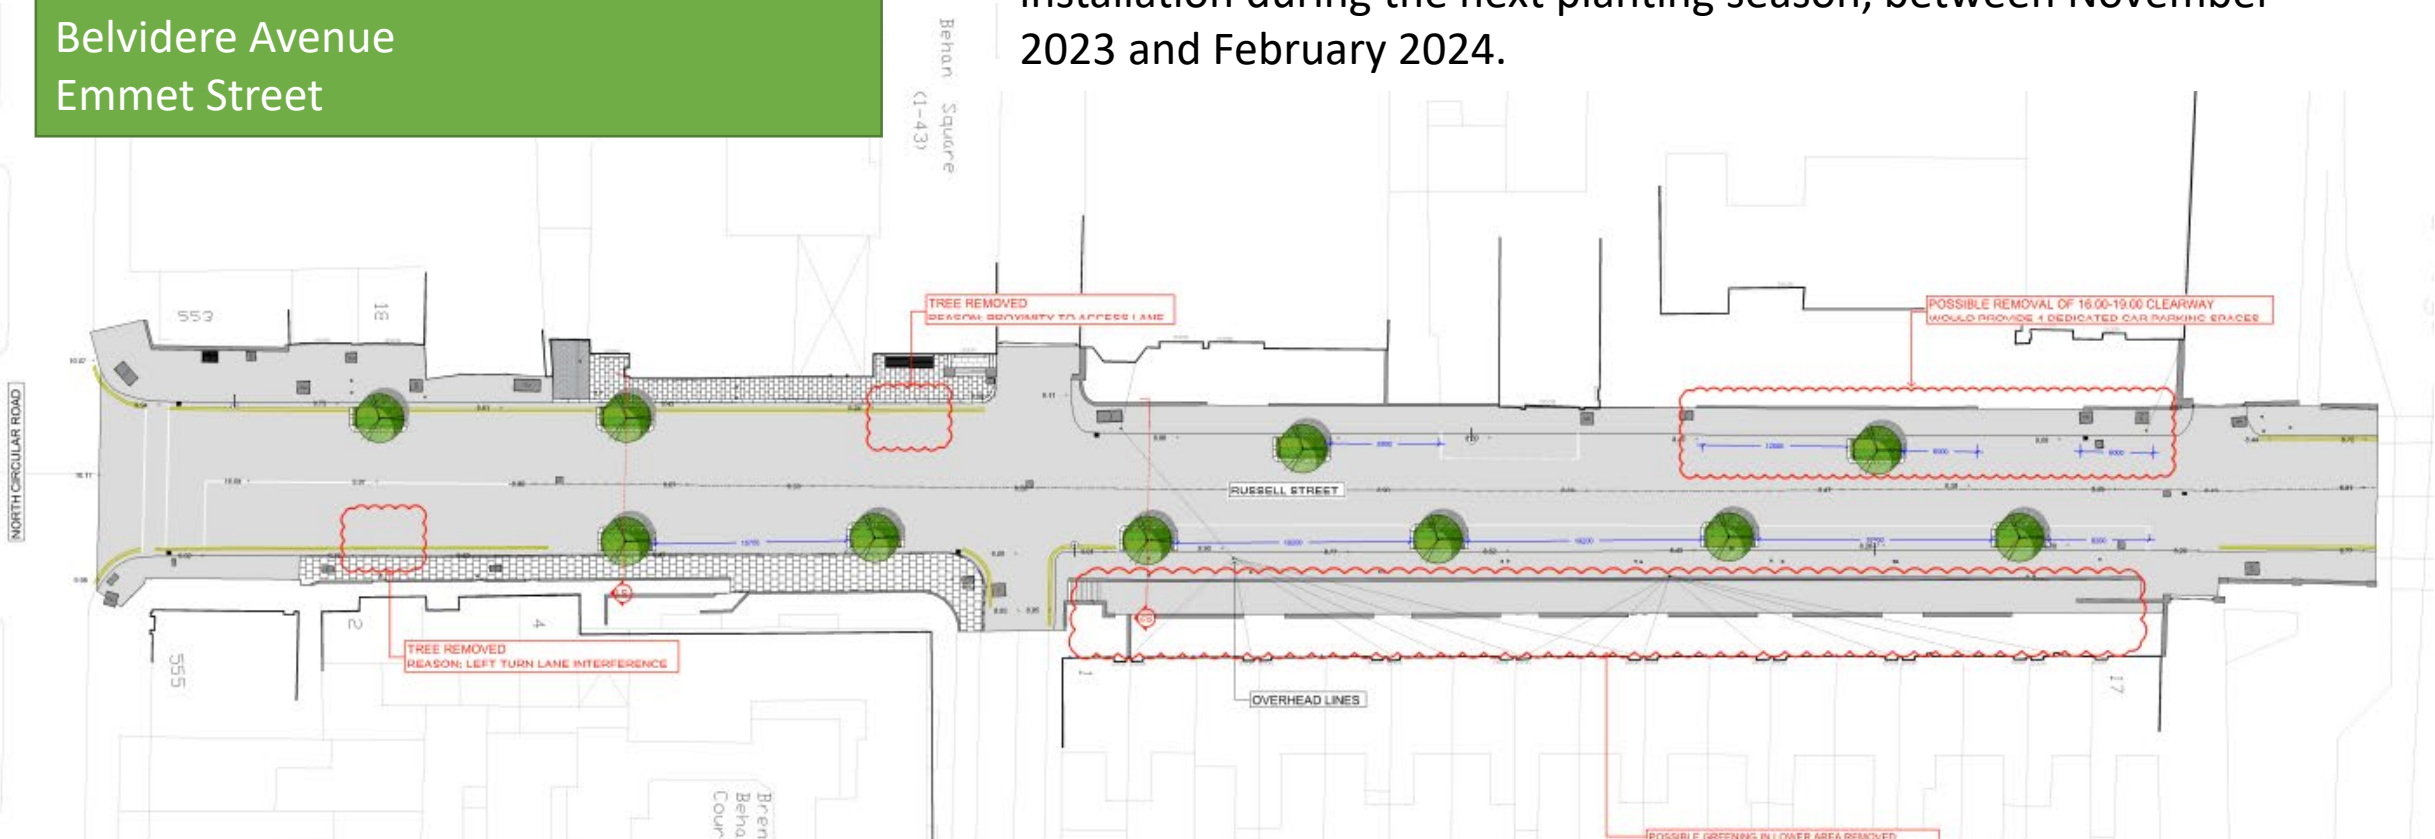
Belvidere Avenue
Emmet Street

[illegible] 2023 and February 2024.

Behan Square (1-43)

553

18

TREE REMOVED
REASON: PROXIMITY TO ACCESS LANE

POSSIBLE REMOVAL OF 16.00-19.00 CLEARWAY
WOULD PROVIDE 4 DEDICATED CAR PARKING SPACES

NORTH CIRCULAR ROAD

RUSSELL STREET

2

4

555

TREE REMOVED
REASON: LEFT TURN LANE INTERFERENCE

OVERHEAD LINES

17

Brendan Behan Court

POSSIBLE GREENING IN LOWER AREA REMOVED